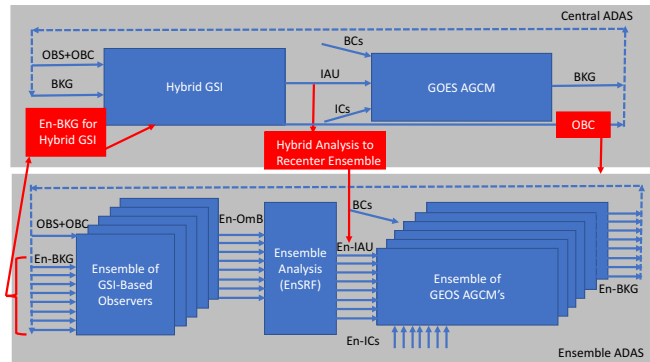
Central ADAS

OBS+OBC

BKG

Hybrid GSI

BCs

IAU

ICs

GOES AGCM

BKG

En-BKG for Hybrid GSI

Hybrid Analysis to Recenter Ensemble

OBC

OBS+OBC

En-BKG

Ensemble of GSI-Based Observers

En-OmB

Ensemble Analysis (EnSRF)

BCs

En-IAU

Ensemble of GEOS AGCM's

En-BKG

En-ICs

Ensemble ADAS